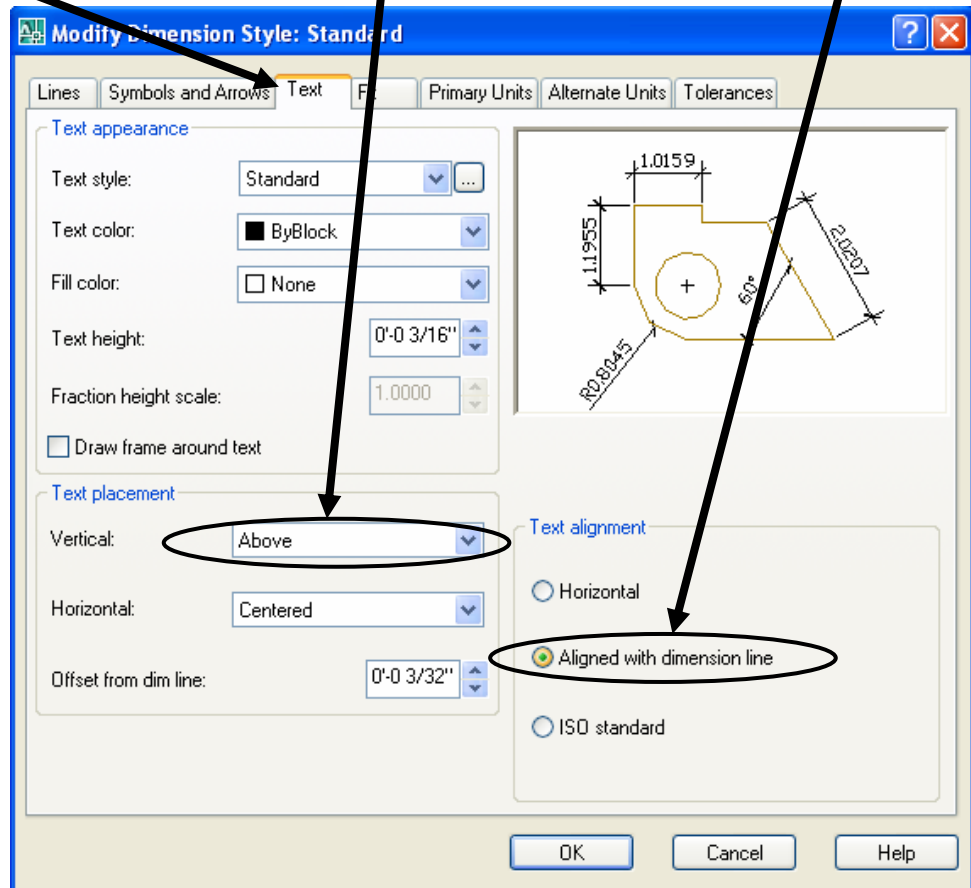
Modify Dimension Style: Standard

Lines | Symbols and Arrows | Text | Fit | Primary Units | Alternate Units | Tolerances

Text appearance

Text style: Standard ...

Text color: ByBlock

Fill color: None

Text height: 0'-0 3/16"

Fraction height scale: 1.0000

Draw frame around text

Text placement

Vertical: Above

Horizontal: Centered

Offset from dim line: 0'-0 3/32"

1.0159

1.1955

2.0207

60°

R0.8045

Text alignment

Horizontal

Aligned with dimension line

ISO standard

OK

Cancel

Help